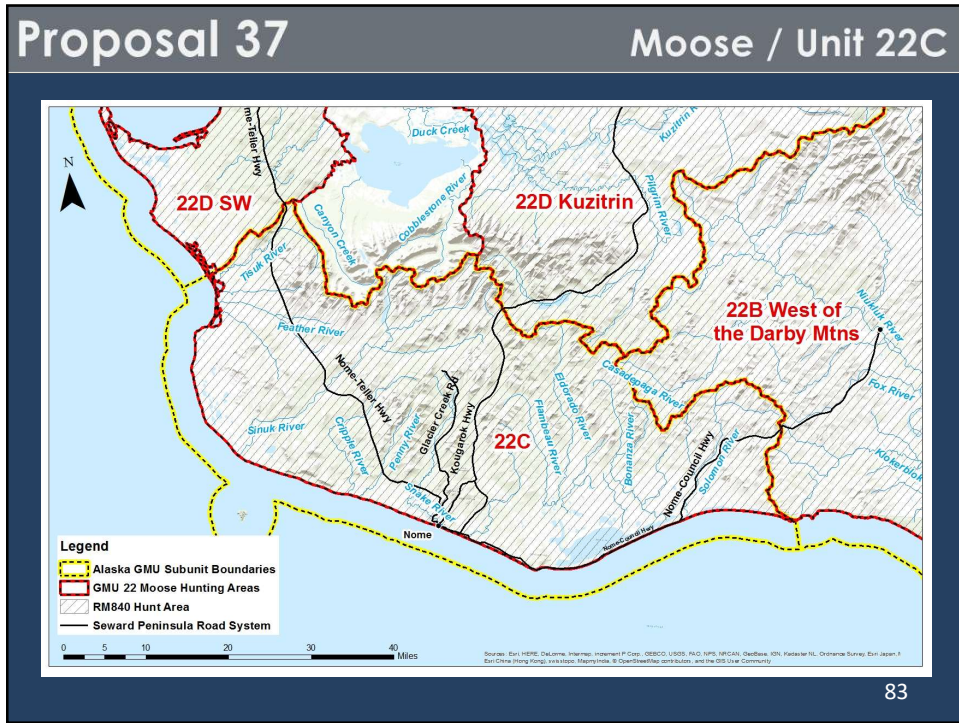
Proposal 37

Moose / Unit 22C

N

me-Teller Hwy

Duck Creek

Kuzitrin R

22D SW

Canyon Creek

Cobblestone River

22D Kuzitrin

Pilgrim River

Tisuk River

22B West of the Darby Mtns

Niukluk River

Feather River

Nome-Teller Hwy

Casadepaga River

Fox River

Glacier Creek Rd

Eldorado River

Sinuk River

Cripple River

Penny River

Kougarok Hwy

22C

Flambeau River

Bonanza River

Nome-Council Hwy

Solomon River

Klokerblok

Snake River

Nome

Nome-Council Hwy

Legend

Alaska GMU Subunit Boundaries

GMU 22 Moose Hunting Areas

RM840 Hunt Area

Seward Peninsula Road System

0 5 10 20 30 40 Miles

Sources: Esri, HERE, DeLorme, Intermap, increment P Corp., GEBCO, USGS, FAO, NPS, NRCAN, GeoBase, IGN, Kadaster NL, Ordnance Survey, Esri Japan, METI, Esri China (Hong Kong), swisstopo, MapmyIndia, © OpenStreetMap contributors, and the GIS User Community

83